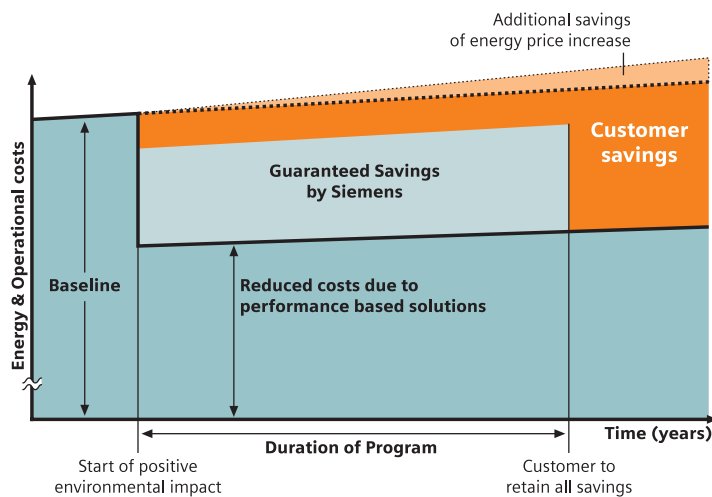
Additional savings of energy price increase

Customer savings

Guaranteed Savings by Siemens

Energy & Operational costs

Baseline

Reduced costs due to performance based solutions

Time (years)

Duration of Program

Start of positive environmental impact

Customer to retain all savings